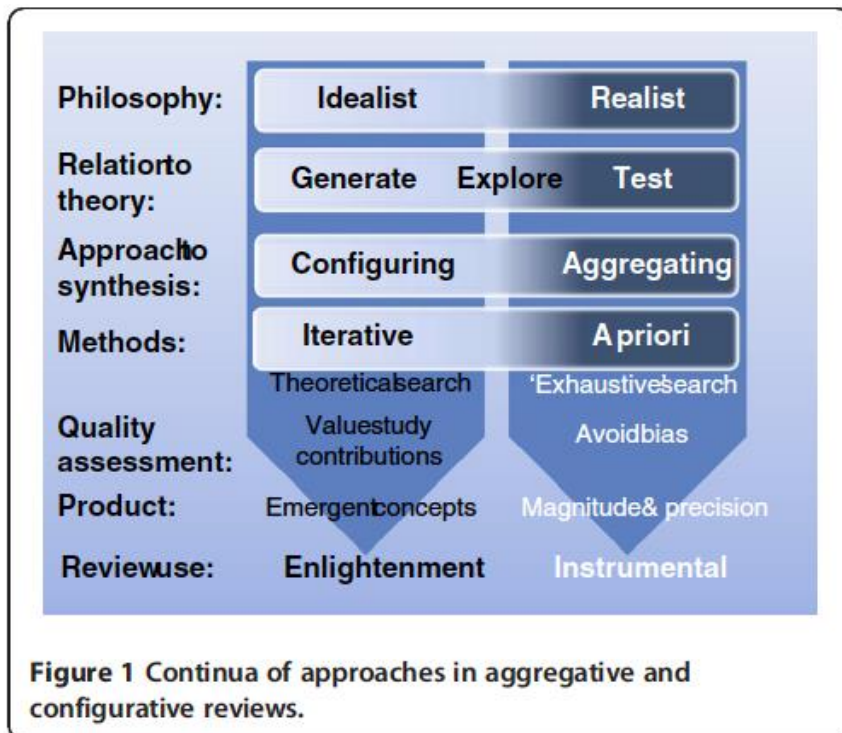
Philosophy: Idealist Realist

Relatiorto theory: Generate Explore Test

Approachto synthesis: Configuring Aggregating

Methods: Iterative Apriori

Theoreticalsearch 'Exhaustivesearch

Quality assessment: Valuestudy contributions Avoidbias

Product: Emergentconcepts Magnitude& precision

Reviewuse: Enlightenment Instrumental

Figure 1 Continua of approaches in aggregative and configurative reviews.